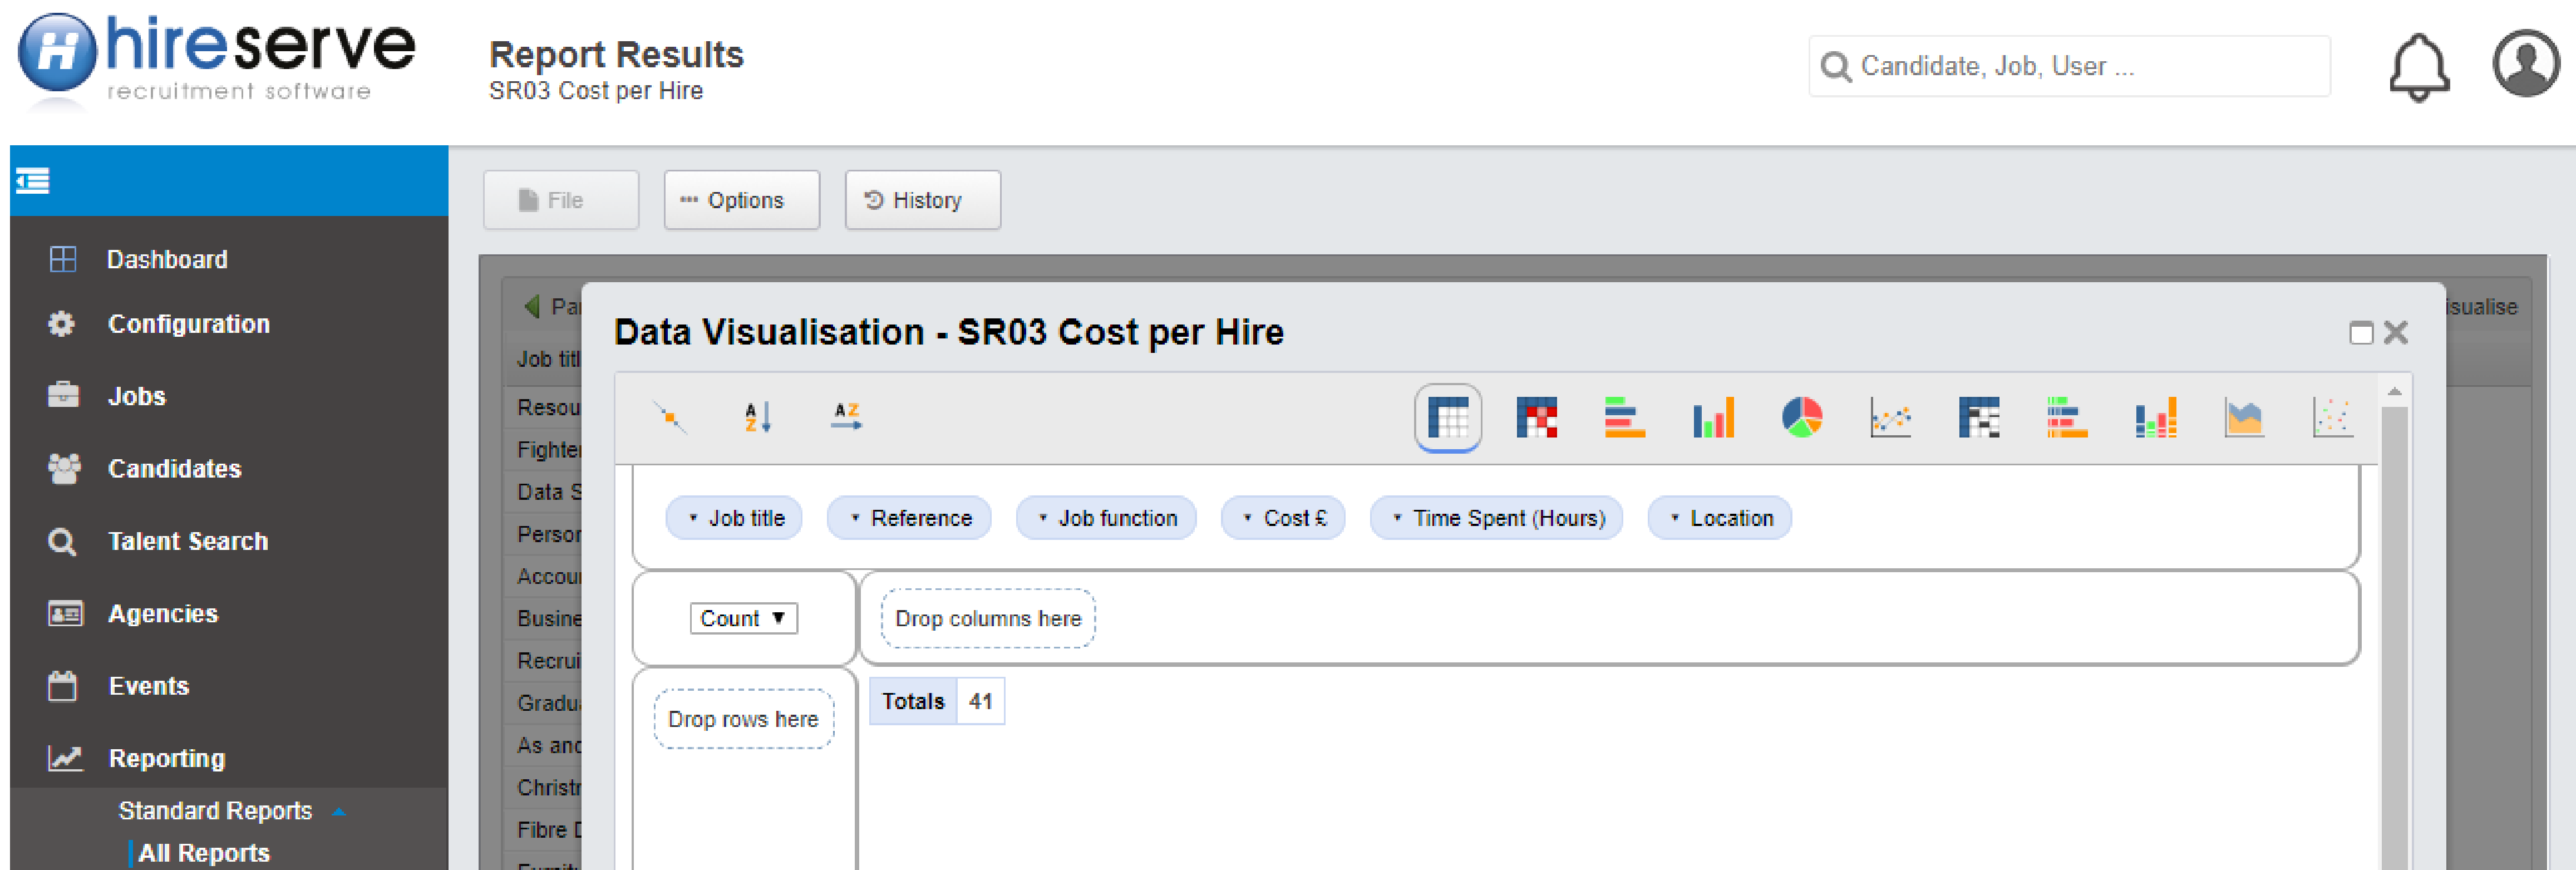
hireserve
recruitment software

Report Results
SR03 Cost per Hire

Candidate, Job, User ...

Dashboard
Configuration
Jobs
Candidates
Talent Search
Agencies
Events
Reporting
Standard Reports
All Reports

File
Options
History

Pa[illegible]
isualise
Job titl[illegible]
Resou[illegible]
Fighte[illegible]
Data S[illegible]
Perso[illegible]
Accou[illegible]
Busine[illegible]
Recrui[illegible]
Gradu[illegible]
As and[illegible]
Christ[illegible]
Fibre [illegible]

Data Visualisation - SR03 Cost per Hire

Job title
Reference
Job function
Cost £
Time Spent (Hours)
Location

Count
Drop columns here
Drop rows here

| Totals | 41 |
|---|---|